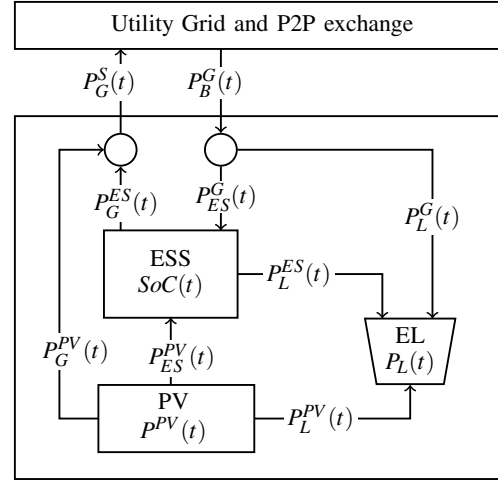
Utility Grid and P2P exchange

$P_G^S(t)$

$P_B^G(t)$

$P_G^{ES}(t)$

$P_{ES}^G(t)$

$P_L^G(t)$

ESS
$SoC(t)$

$P_L^{ES}(t)$

$P_G^{PV}(t)$

$P_{ES}^{PV}(t)$

EL
$P_L(t)$

PV
$P^{PV}(t)$

$P_L^{PV}(t)$